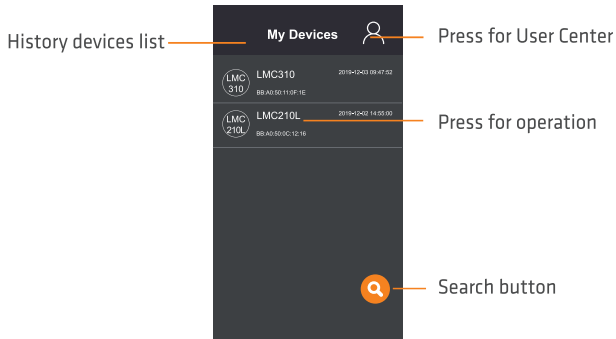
History devices list

My Devices

Press for User Center

LMC 310

LMC310

2019-12-03 09:47:52

BB:A0:50:11:0F:1E

LMC 210L

LMC210L

2019-12-02 14:55:00

BB:A0:50:0C:12:16

Press for operation

Search button